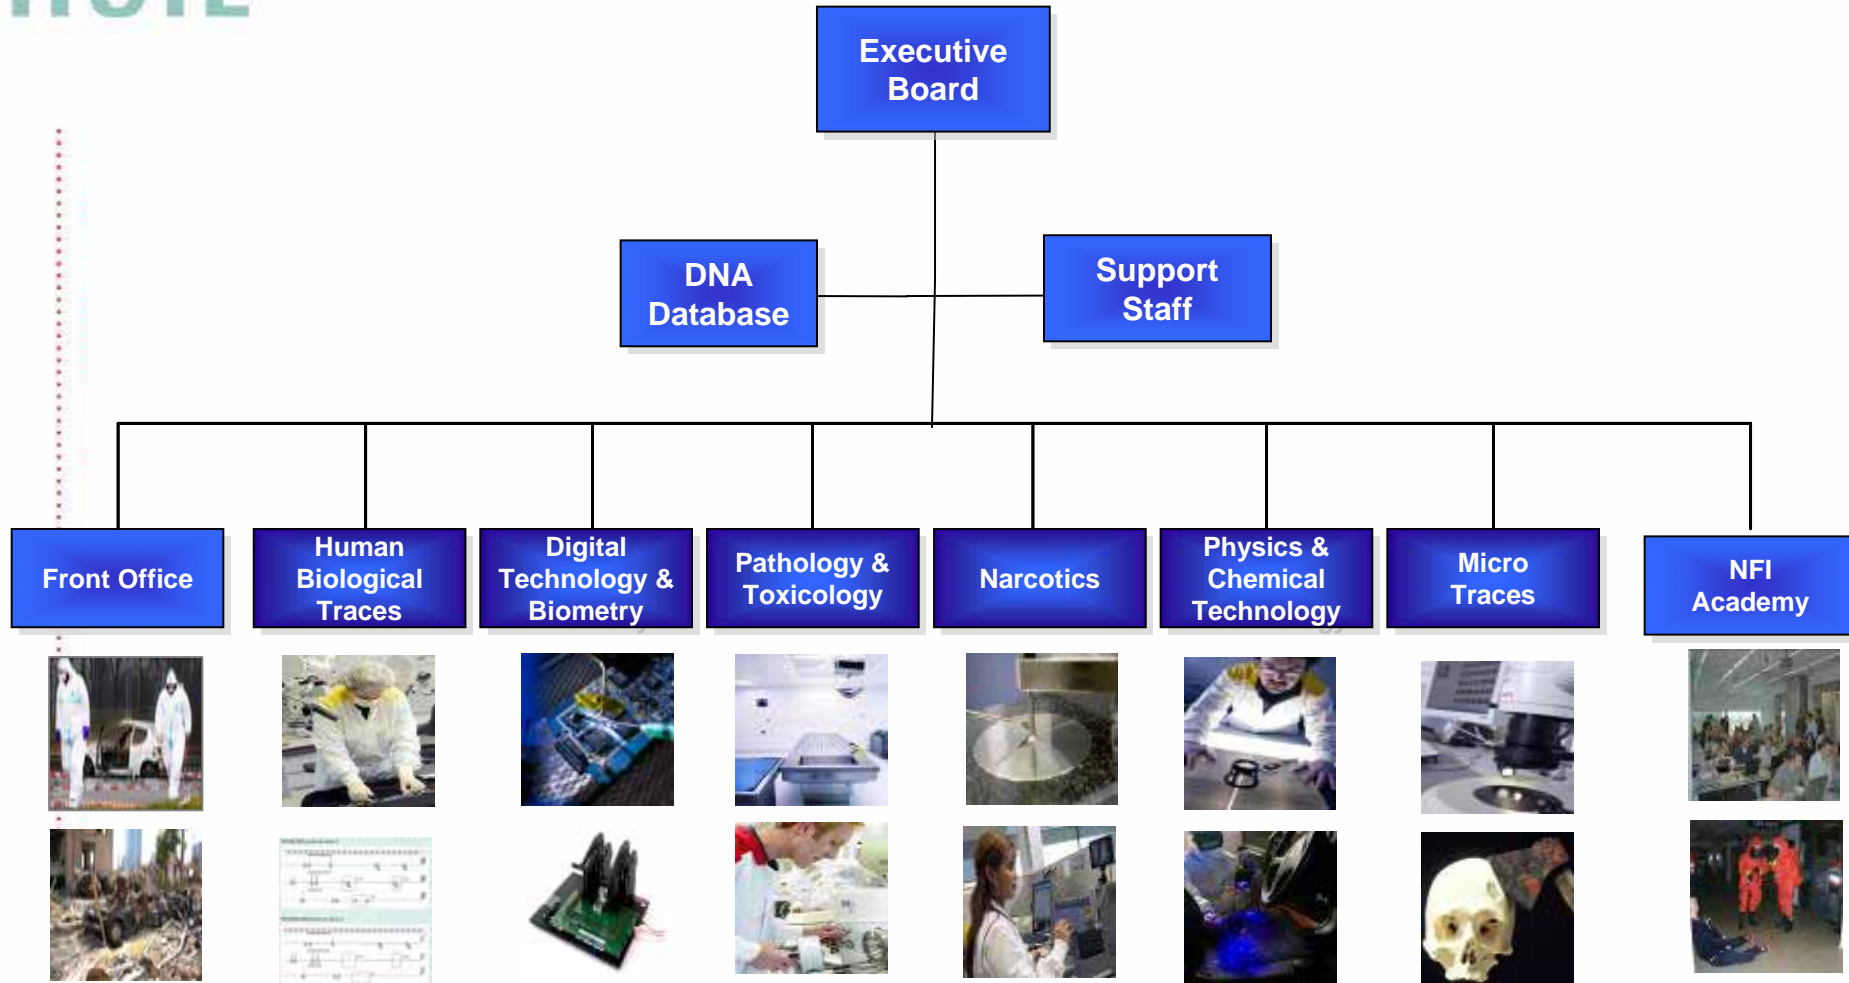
Executive Board

DNA Database

Support Staff

Front Office

Human Biological Traces

Digital Technology & Biometry

Pathology & Toxicology

Narcotics

Physics & Chemical Technology

Micro Traces

NFI Academy